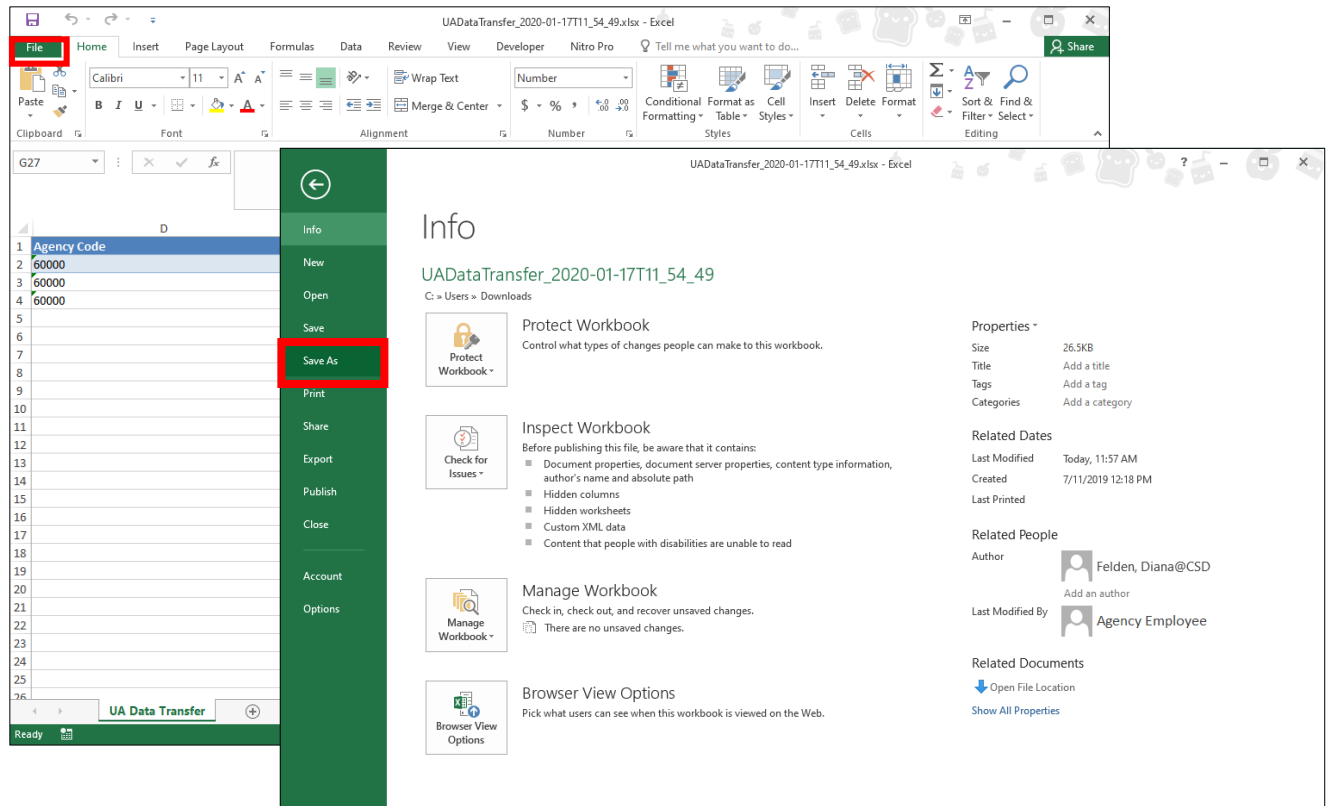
UADataTransfer_2020-01-17T11_54_49.xlsx - Excel

File Home Insert Page Layout Formulas Data Review View Developer Nitro Pro Tell me what you want to do... Share

Paste Clipboard Calibri 11 Font Wrap Text Merge & Center Alignment Number $ % , Number Conditional Formatting Format as Table Cell Styles Styles Insert Delete Format Cells Sort & Filter Find & Select Editing

G27

D

| | D |
|---|---|
| 1 | Agency Code |
| 2 | 60000 |
| 3 | 60000 |
| 4 | 60000 |
| 5 | |
| 6 | |
| 7 | |
| 8 | |
| 9 | |
| 10 | |
| 11 | |
| 12 | |
| 13 | |
| 14 | |
| 15 | |
| 16 | |
| 17 | |
| 18 | |
| 19 | |
| 20 | |
| 21 | |
| 22 | |
| 23 | |
| 24 | |
| 25 | |
| 26 | |

UA Data Transfer

Ready

UADataTransfer_2020-01-17T11_54_49.xlsx - Excel

Info
New
Open
Save
Save As
Print
Share
Export
Publish
Close
Account
Options

Info

UADataTransfer_2020-01-17T11_54_49
C: » Users » Downloads

Protect Workbook
Protect Workbook
Control what types of changes people can make to this workbook.

Check for Issues
Inspect Workbook
Before publishing this file, be aware that it contains:
Document properties, document server properties, content type information, author's name and absolute path
Hidden columns
Hidden worksheets
Custom XML data
Content that people with disabilities are unable to read

Manage Workbook
Manage Workbook
Check in, check out, and recover unsaved changes.
There are no unsaved changes.

Browser View Options
Browser View Options
Pick what users can see when this workbook is viewed on the Web.

Properties
Size 26.5KB
Title Add a title
Tags Add a tag
Categories Add a category

Related Dates
Last Modified Today, 11:57 AM
Created 7/11/2019 12:18 PM
Last Printed

Related People
Author Felden, Diana@CSD
Add an author
Last Modified By Agency Employee

Related Documents
Open File Location
Show All Properties